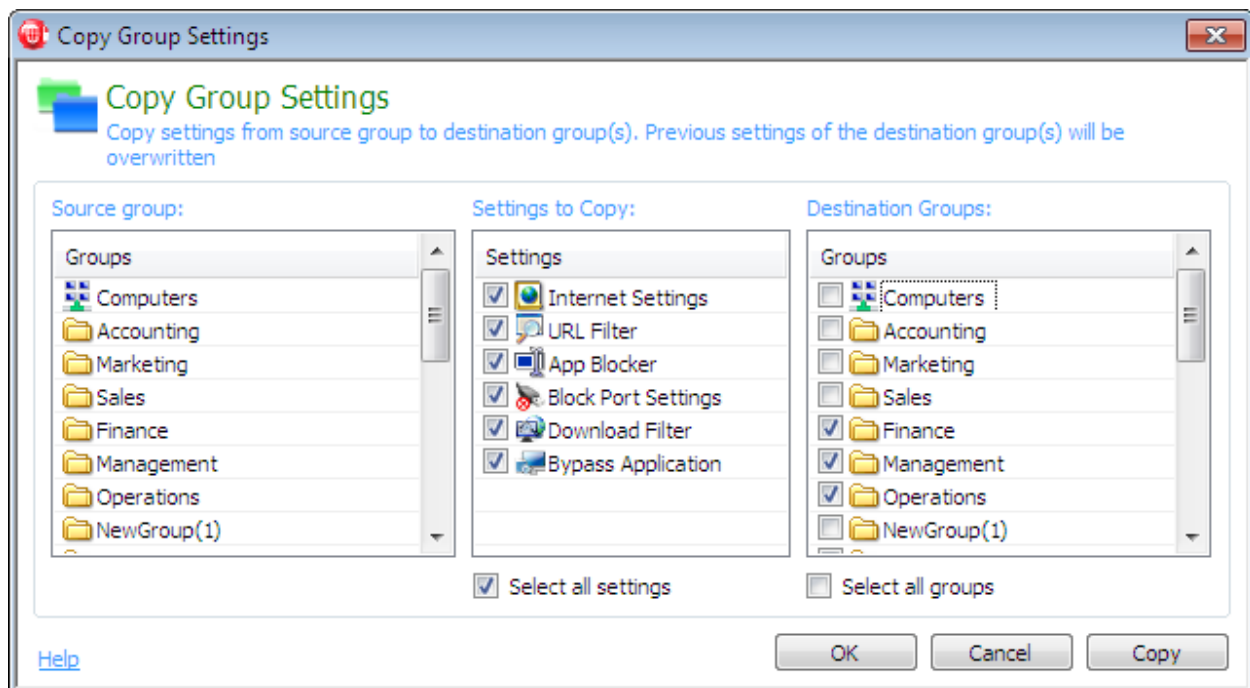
Copy Group Settings

Copy Group Settings
Copy settings from source group to destination group(s). Previous settings of the destination group(s) will be overwritten

Source group:

Groups
Computers
Accounting
Marketing
Sales
Finance
Management
Operations
NewGroup(1)

Settings to Copy:

Settings
Internet Settings
URL Filter
App Blocker
Block Port Settings
Download Filter
Bypass Application

Select all settings

Destination Groups:

Groups
Computers
Accounting
Marketing
Sales
Finance
Management
Operations
NewGroup(1)

Select all groups

Help

OK
Cancel
Copy